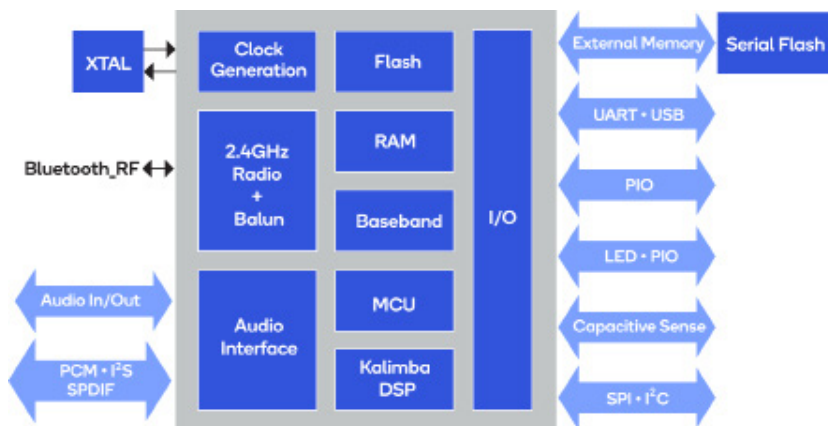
XTAL

Clock Generation

Flash

External Memory

Serial Flash

2.4GHz Radio + Balun

RAM

UART • USB

Bluetooth_RF

Baseband

I/O

PIO

LED • PIO

Audio In/Out

Audio Interface

MCU

Capacitive Sense

PCM • I$^2$S SPDIF

Kalimba DSP

SPI • I$^2$C